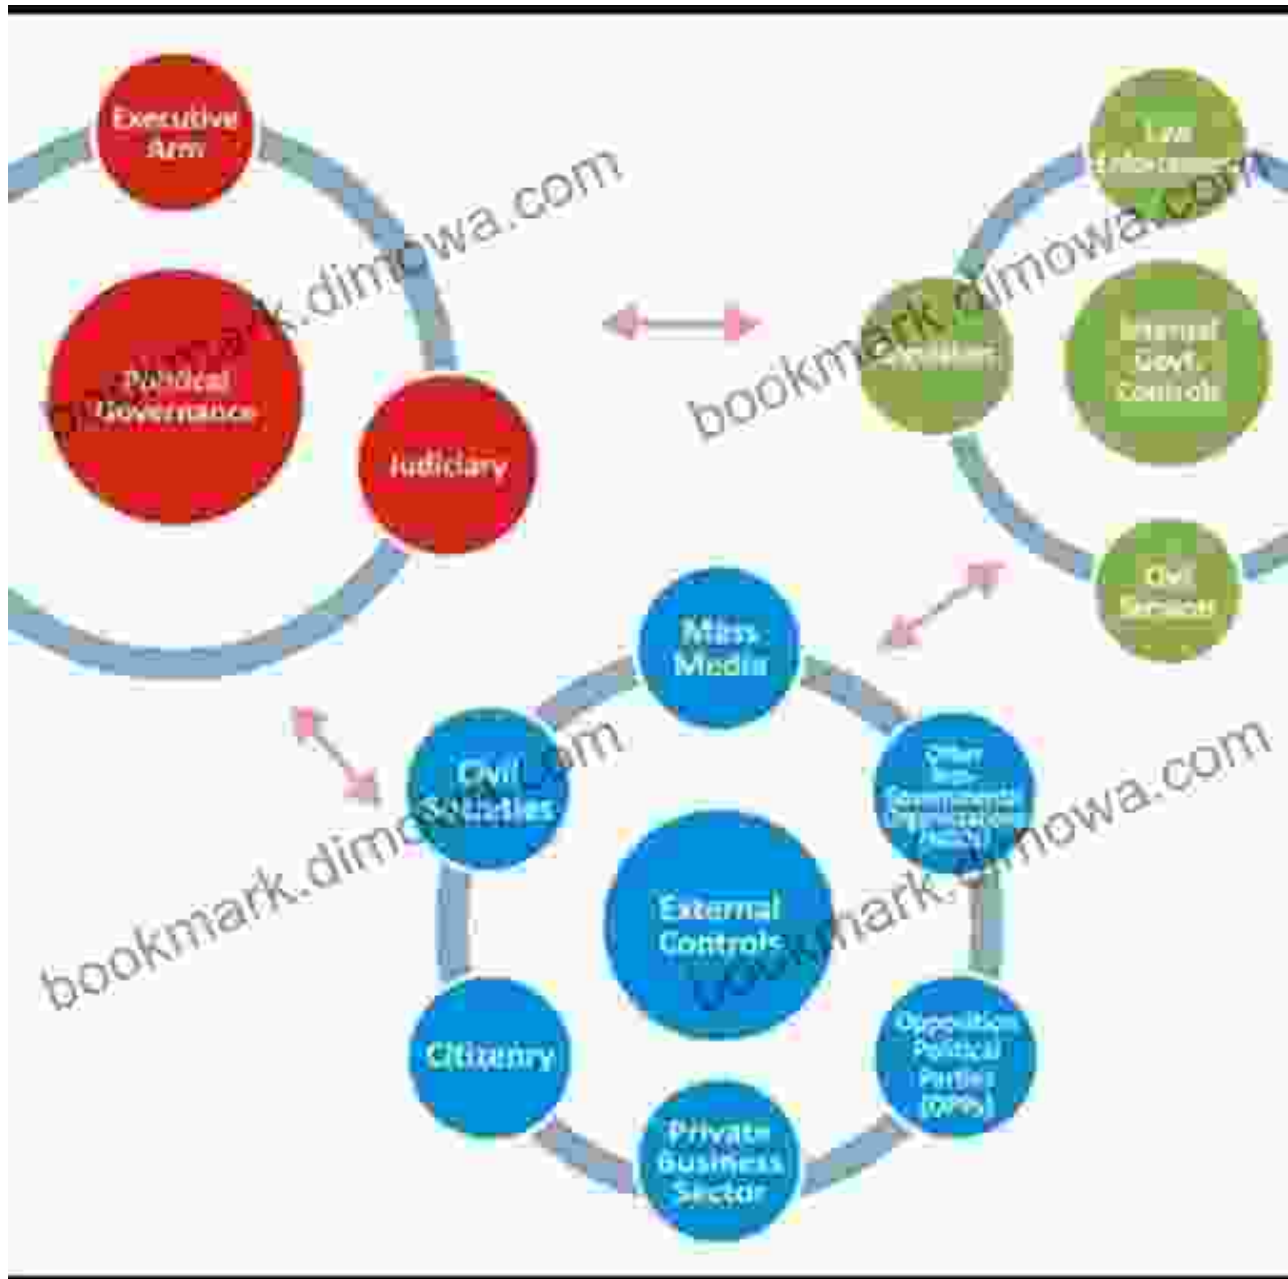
Executive Arm

Political Governance

Judiciary

Law Enforcement

Legislature

Internal Govt. Controls

Civil Service

Mass Media

Civil Societies

Other Non-Governmental Organisations (NGOs)

External Controls

Citizenry

Opposition Political Parties (OPPs)

Private Business Sector

bookmark.dimowa.com

bookmark.dimowa.com

bookmark.dimowa.com

bookmark.dimowa.com